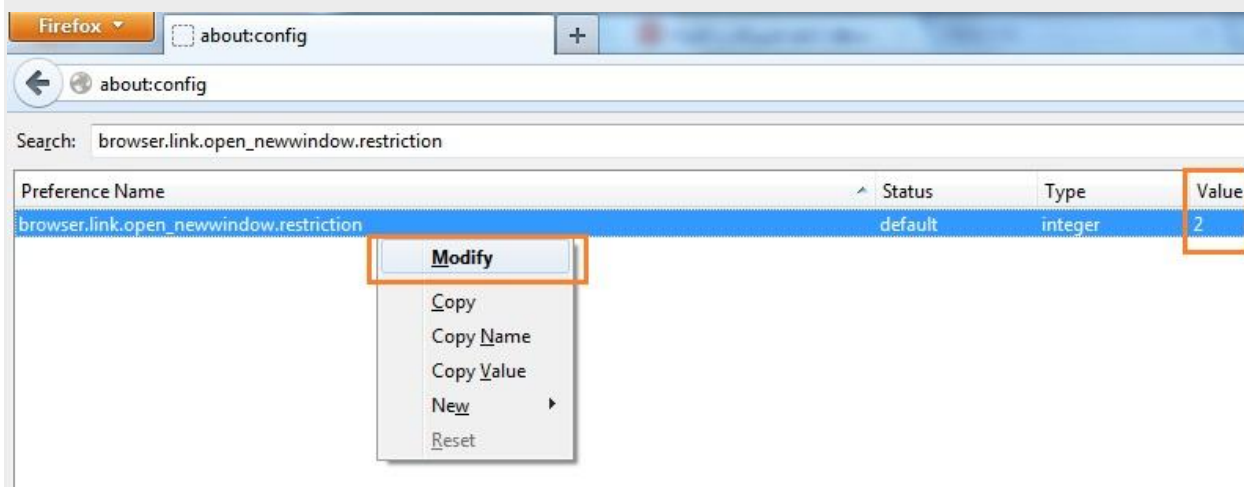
Firefox
about:config
+
about:config
Search: browser.link.open_newwindow.restriction

| Preference Name | Status | Type | Value |
|---|---|---|---|
| browser.link.open_newwindow.restriction | default | integer | 2 |

Modify
Copy
Copy Name
Copy Value
New
Reset